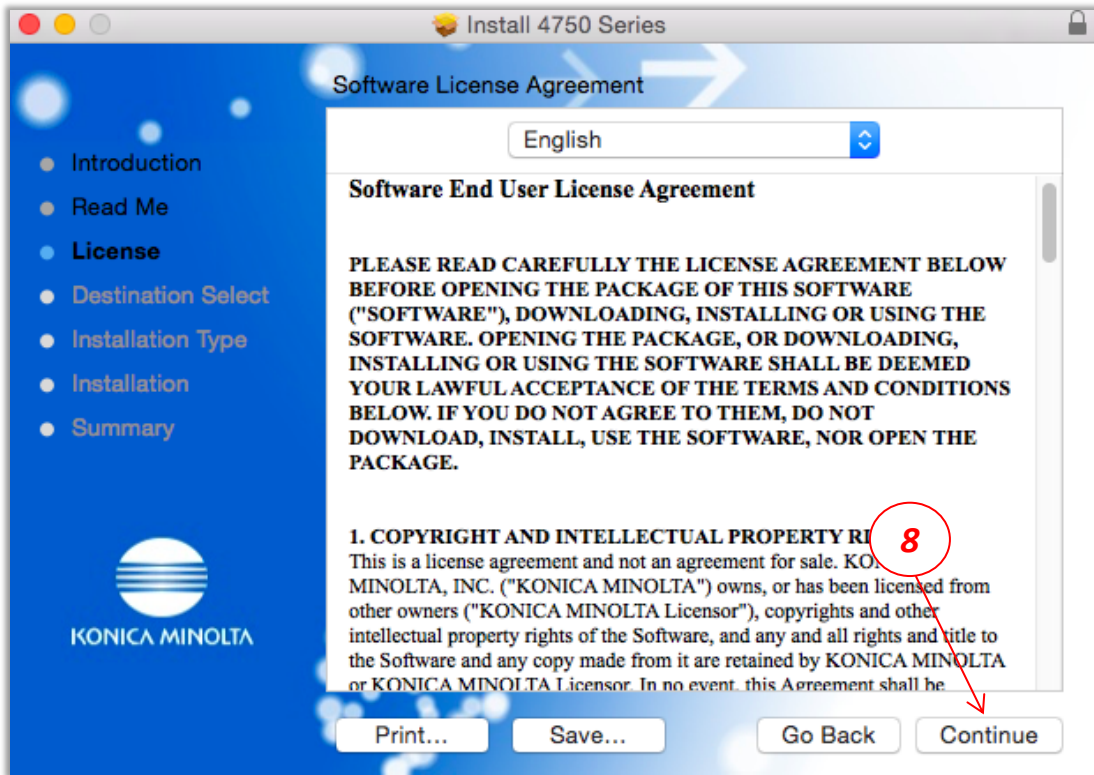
Install 4750 Series

Introduction
Read Me
License
Destination Select
Installation Type
Installation
Summary

KONICA MINOLTA

Software License Agreement

English

**Software End User License Agreement**

**PLEASE READ CAREFULLY THE LICENSE AGREEMENT BELOW BEFORE OPENING THE PACKAGE OF THIS SOFTWARE ("SOFTWARE"), DOWNLOADING, INSTALLING OR USING THE SOFTWARE. OPENING THE PACKAGE, OR DOWNLOADING, INSTALLING OR USING THE SOFTWARE SHALL BE DEEMED YOUR LAWFUL ACCEPTANCE OF THE TERMS AND CONDITIONS BELOW. IF YOU DO NOT AGREE TO THEM, DO NOT DOWNLOAD, INSTALL, USE THE SOFTWARE, NOR OPEN THE PACKAGE.**

**1. COPYRIGHT AND INTELLECTUAL PROPERTY RI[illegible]**
This is a license agreement and not an agreement for sale. KO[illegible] MINOLTA, INC. ("KONICA MINOLTA") owns, or has been licensed from other owners ("KONICA MINOLTA Licensor"), copyrights and other intellectual property rights of the Software, and any and all rights and title to the Software and any copy made from it are retained by KONICA MINOLTA or KONICA MINOLTA Licensor. In no event, this Agreement shall be

8

Print... Save... Go Back Continue